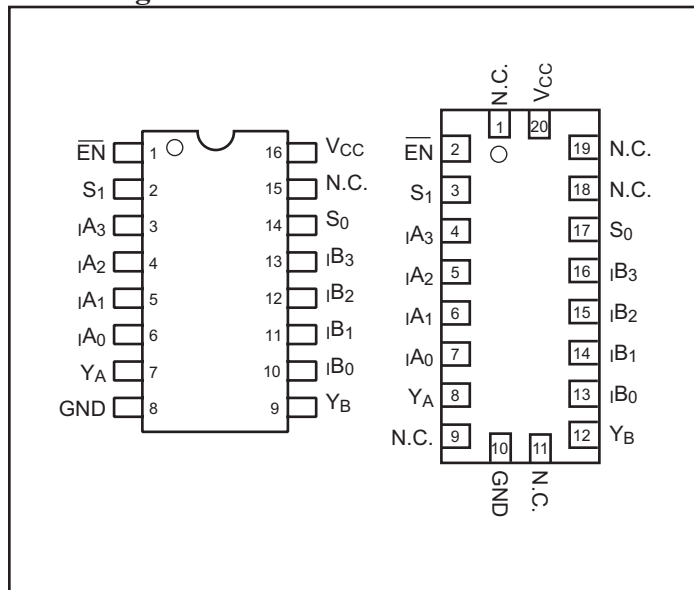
$\overline{EN}$ 1
$S_1$ 2
$_IA_3$ 3
$_IA_2$ 4
$_IA_1$ 5
$_IA_0$ 6
$Y_A$ 7
GND 8
16 $V_{CC}$
15 N.C.
14 $S_0$
13 $_IB_3$
12 $_IB_2$
11 $_IB_1$
10 $_IB_0$
9 $Y_B$

N.C. 1
$V_{CC}$ 20
$\overline{EN}$ 2
$S_1$ 3
$_IA_3$ 4
$_IA_2$ 5
$_IA_1$ 6
$_IA_0$ 7
$Y_A$ 8
N.C. 9
10 GND
11 N.C.
19 N.C.
18 N.C.
17 $S_0$
16 $_IB_3$
15 $_IB_2$
14 $_IB_1$
13 $_IB_0$
12 $Y_B$